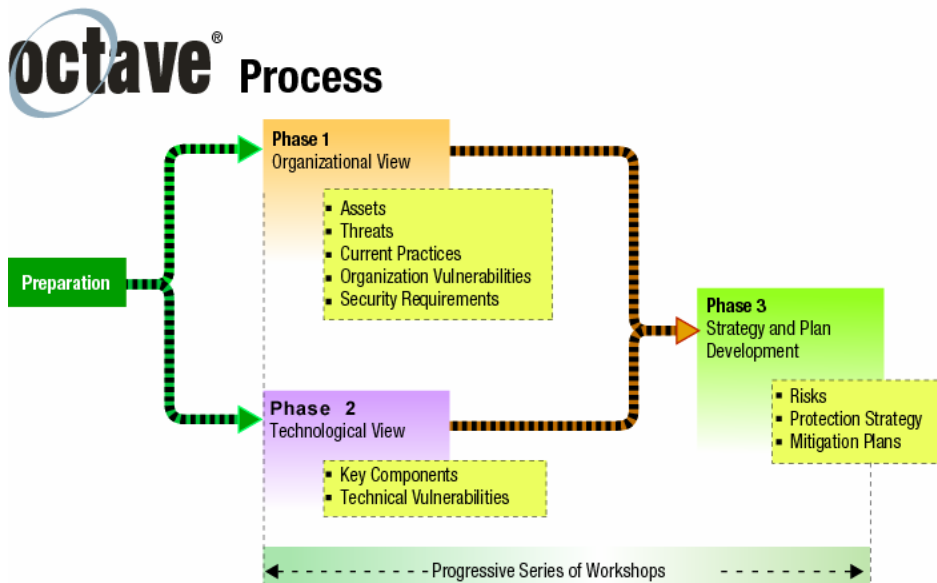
octave® Process

Preparation

Phase 1
Organizational View

- Assets
- Threats
- Current Practices
- Organization Vulnerabilities
- Security Requirements

Phase 2
Technological View

- Key Components
- Technical Vulnerabilities

Phase 3
Strategy and Plan Development

- Risks
- Protection Strategy
- Mitigation Plans

Progressive Series of Workshops